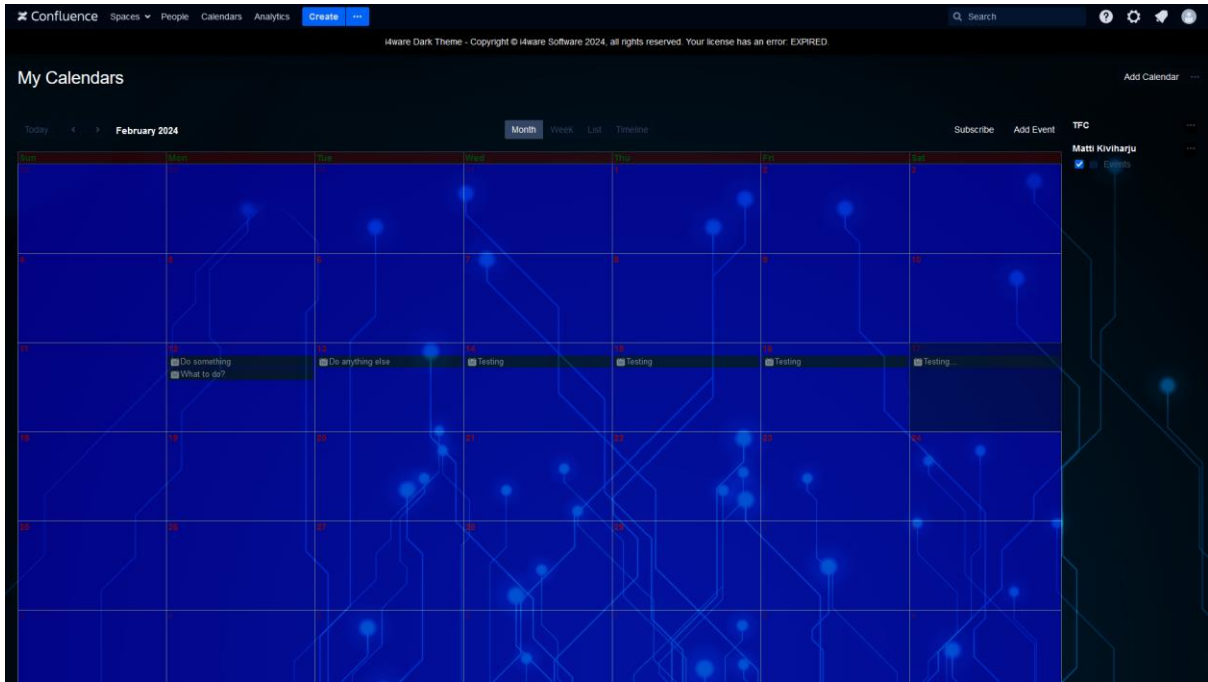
Confluence Spaces People Calendars Analytics Create ···

Search

i4ware Dark Theme - Copyright © i4ware Software 2024, all rights reserved. Your license has an error: EXPIRED.

My Calendars

Add Calendar ···

Today < > February 2024

Month Week List Timeline

Subscribe Add Event

TFC ···

Matti Kiviharju ···

Events

| Sun | Mon | Tue | Wed | Thu | Fri | Sat |
|---|---|---|---|---|---|---|
| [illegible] | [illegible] | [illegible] | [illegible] | 1 | 2 | 3 |
| 4 | 5 | 6 | 7 | 8 | 9 | 10 |
| 11 | 12 Do something What to do? | 13 Do anything else | 14 Testing | 15 Testing | 16 Testing | 17 Testing... |
| 18 | 19 | 20 | 21 | 22 | 23 | 24 |
| 25 | 26 | 27 | 28 | 29 | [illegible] | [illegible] |
| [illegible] | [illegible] | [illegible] | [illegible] | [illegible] | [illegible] | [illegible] |